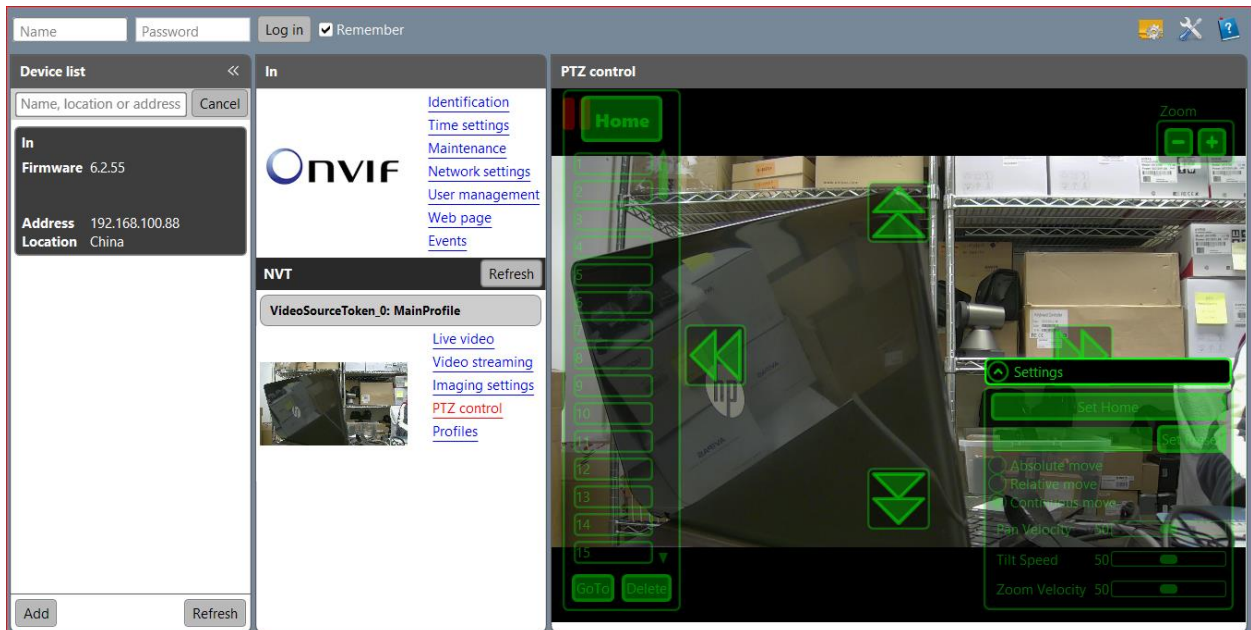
Name Password Log in Remember

Device list «
Name, location or address Cancel
In
Firmware 6.2.55
Address 192.168.100.88
Location China
Add Refresh

In
ONVIF
Identification
Time settings
Maintenance
Network settings
User management
Web page
Events
NVT Refresh
VideoSourceToken_0: MainProfile
Live video
Video streaming
Imaging settings
PTZ control
Profiles

PTZ control
Home
Zoom
1
2
3
4
5
6
7
8
9
10
11
12
13
14
15
GoTo Delete
Settings
Set Home
Set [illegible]
Absolute move
Relative move
Continuous move
Pan Velocity 50
Tilt Speed 50
Zoom Velocity 50